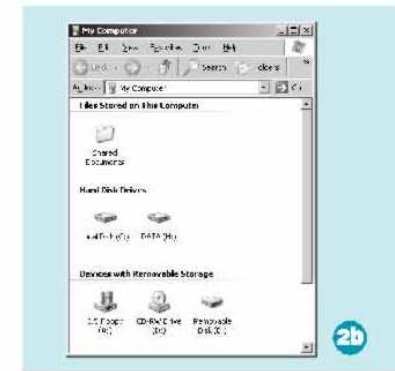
My Computer
File Edit View Favorites Tools Help
Back Search Folders
Address My Computer
Files Stored on This Computer
Shared Documents
Hard Disk Drives
Local Disk (C:) DATA (H:)
Devices with Removable Storage
3½ Floppy (A:) CD-RW Drive (D:) Removable Disk (E:)
2b